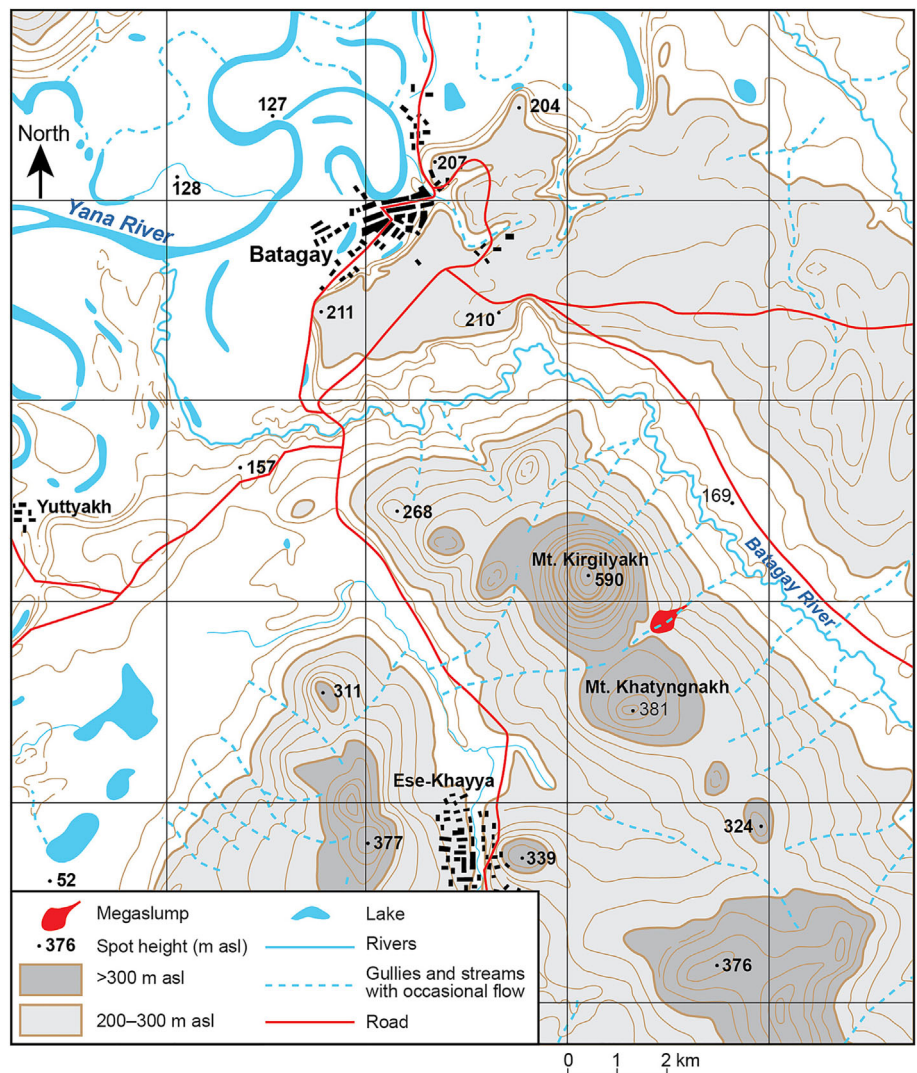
North

127

128

204

207

Yana River

Batagay

211

210

157

Yuttyakh

268

169

Mt. Kirgilyakh

590

Batagay River

311

Mt. Khatyngnakh

381

Ese-Khayya

324

377

339

52

376

Megaslump

• 376 Spot height (m asl)

>300 m asl

200–300 m asl

Lake

Rivers

Gullies and streams with occasional flow

Road

0 1 2 km